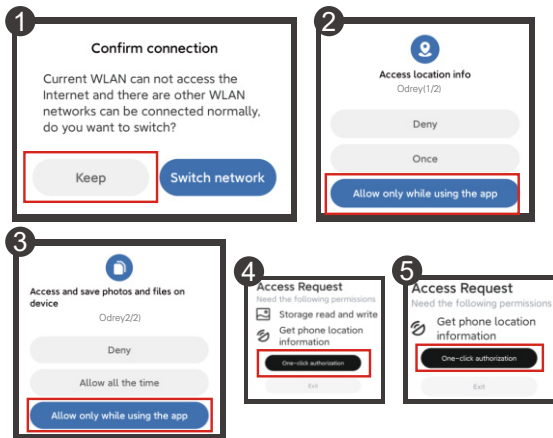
1

Confirm connection

Current WLAN can not access the Internet and there are other WLAN networks can be connected normally, do you want to switch?

Keep

Switch network

2

Access location info

Odrey(1/2)

Deny

Once

Allow only while using the app

3

Access and save photos and files on device

Odrey2/2)

Deny

Allow all the time

Allow only while using the app

4

Access Request

Need the following permissions

Storage read and write

Get phone location information

One-click authorization

Exit

5

Access Request

Need the following permissions

Get phone location information

One-click authorization

Exit